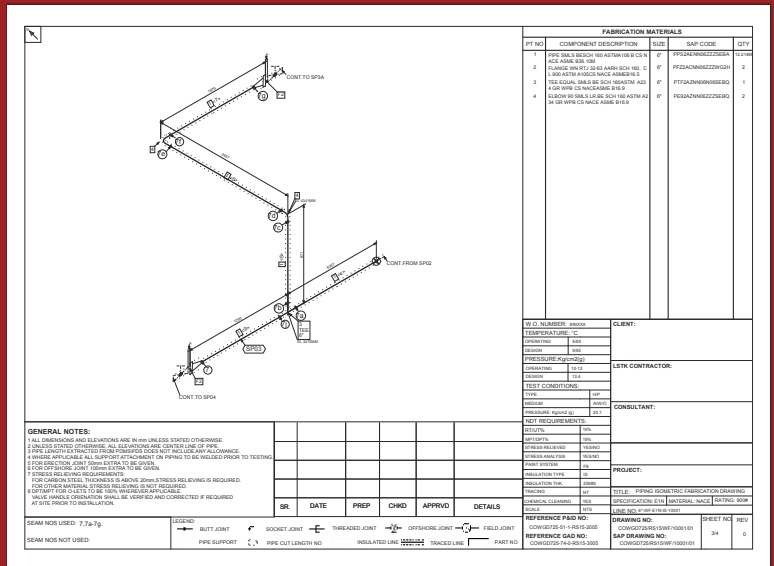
N

CONT.TO SP3A

CONT.FROM SP02

CONT.TO SP04

SP03

TEE

FABRICATION MATERIALS

| PT NO | COMPONENT DESCRIPTION | SIZE | SAP CODE | QTY |
|---|---|---|---|---|
| 1 | PIPE SMLS BESCH 160 ASTM A106 B CS N ACE ASME B36.10M | 8" | PPS2AENN08ZZZ5EBA | 12.218M |
| 2 | FLANGE WN RTJ 3240 AARH SCH 160, C L 900 ASTM A105CS NACE ASMEB16.5 | 8" | PFZ2ACNN08ZZZWG2H | 2 |
| 3 | TEE EQUAL SMLS BE SCH 160ASTM A23 4 GR WPB CS NACEASME B16.9 | 8" | PTF2AZNN08N08SEBQ | 1 |
| 4 | ELBOW 90 SMLS LR BE SCH 160 ASTM A2 34 GR WPB CS NACE ASME B16.9 | 8" | PE92AZNN08ZZZ5EBQ | 2 |

W.O. NUMBER:
TEMPERATURE: °C
OPERATING
DESIGN
PRESSURE:Kg/cm2(g)
OPERATING 10-12
DESIGN
TEST CONDITIONS:
TYPE H/P
MEDIUM
PRESSURE: Kg/cm2 (g)
NDT REQUIREMENTS:
RT/UT% 10%
MPT/DPT% 10%
STRESS RELIEVED YES/NO
STRESS ANALYSIS YES/NO
PAINT SYSTEM
INSULATION TYPE
INSULATION THK.
TRACING NT
CHEMICAL CLEANING YES
SCALE NTS
REFERENCE P&ID NO:
COWGD72S-51-1-RS15-2005
REFERENCE GAD NO:
COWGD72S-74-0-RS15-3005

CLIENT:

LSTK CONTRACTOR:

CONSULTANT:

PROJECT:

TITLE: PIPING ISOMETRIC FABRICATION DRAWING
SPECIFICATION: 51N MATERIAL: NACE RATING: 900#
LINE NO:
DRAWING NO:
COWGD72S/RS15/WF/10001/01
SHEET NO 3/4
REV 0
SAP DRAWING NO:
COWGD72S/RS15/WF/10001/01

GENERAL NOTES:
1 ALL DIMENSIONS AND ELEVATIONS ARE IN mm UNLESS STATED OTHERWISE.
2 UNLESS STATED OTHERWISE, ALL ELEVATIONS ARE CENTER LINE OF PIPE.
3 PIPE LENGTH EXTRACTED FROM PDMS/PDS DOES NOT INCLUDE ANY ALLOWANCE.
4 WHERE APPLICABLE ALL SUPPORT ATTACHMENT ON PIPING TO BE WELDED PRIOR TO TESTING.
5 FOR ERECTION JOINT 50mm EXTRA TO BE GIVEN.
6 FOR OFFSHORE JOINT 100mm EXTRA TO BE GIVEN.
7 STRESS RELIEVING REQUIREMENTS:
FOR CARBON STEEL THICKNESS IS ABOVE 20mm,STRESS RELIEVING IS REQUIRED.
FOR OTHER MATERIAL STRESS RELIEVING IS NOT REQUIRED.
8 DPT/MPT FOR O-LETS TO BE 100% WHEREVER APPLICABLE.
VALVE HANDLE ORIENATION SHALL BE VERIFIED AND CORRECTED IF REQUIRED AT SITE PRIOR TO INSTALLATION.

| SR. | DATE | PREP | CHKD | APPRVD | DETAILS |
|---|---|---|---|---|---|

SEAM NOS USED: 7,7a-7g.
SEAM NOS NOT USED:

LEGEND:
BUTT JOINT
SOCKET JOINT
THREADED JOINT
OFFSHORE JOINT
FIELD JOINT
PIPE SUPPORT
PIPE CUT LENGTH NO
INSULATED LINE
TRACED LINE
PART NO